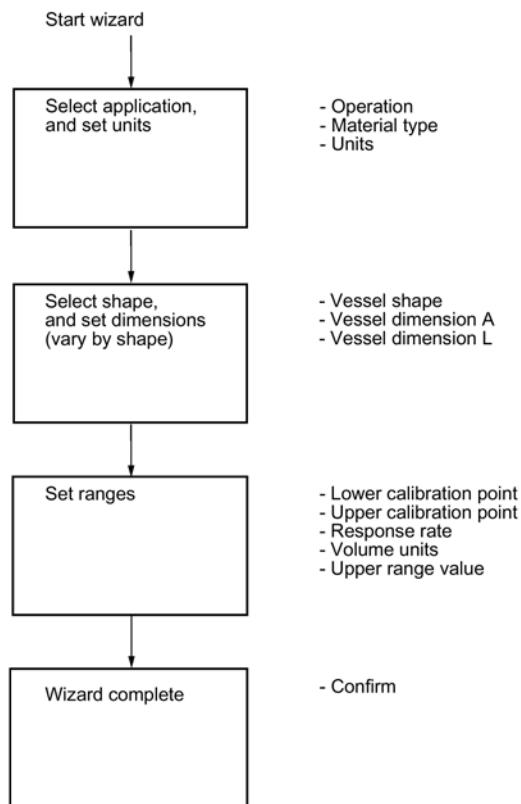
Start wizard

Select application, and set units

- Operation
- Material type
- Units

Select shape, and set dimensions (vary by shape)

- Vessel shape
- Vessel dimension A
- Vessel dimension L

Set ranges

- Lower calibration point
- Upper calibration point
- Response rate
- Volume units
- Upper range value

Wizard complete

- Confirm